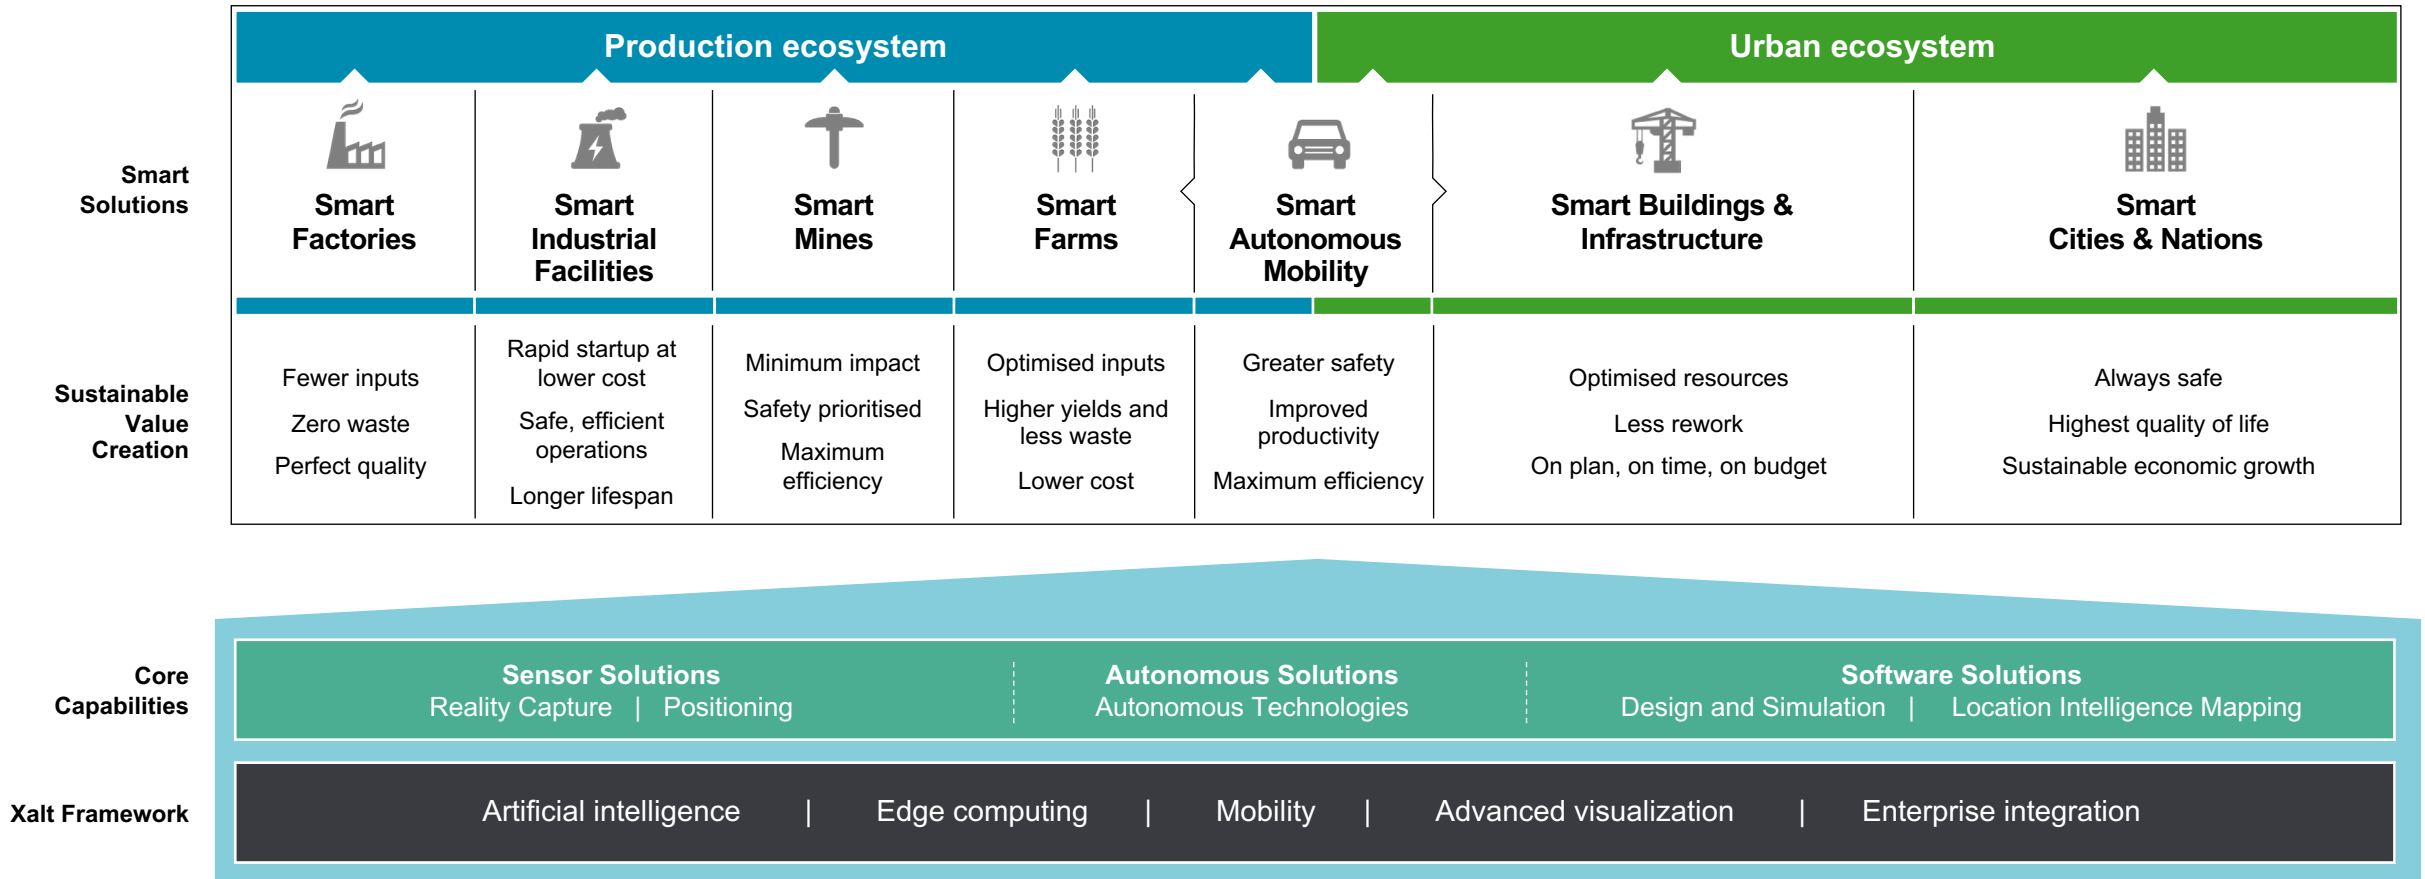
Production ecosystem

Urban ecosystem

Smart Solutions

Smart Factories

Smart Industrial Facilities

Smart Mines

Smart Farms

Smart Autonomous Mobility

Smart Buildings & Infrastructure

Smart Cities & Nations

Sustainable Value Creation

Fewer inputs
Zero waste
Perfect quality

Rapid startup at lower cost
Safe, efficient operations
Longer lifespan

Minimum impact
Safety prioritised
Maximum efficiency

Optimised inputs
Higher yields and less waste
Lower cost

Greater safety
Improved productivity
Maximum efficiency

Optimised resources
Less rework
On plan, on time, on budget

Always safe
Highest quality of life
Sustainable economic growth

Core Capabilities

Sensor Solutions
Reality Capture | Positioning

Autonomous Solutions
Autonomous Technologies

Software Solutions
Design and Simulation | Location Intelligence Mapping

Xalt Framework

Artificial intelligence | Edge computing | Mobility | Advanced visualization | Enterprise integration